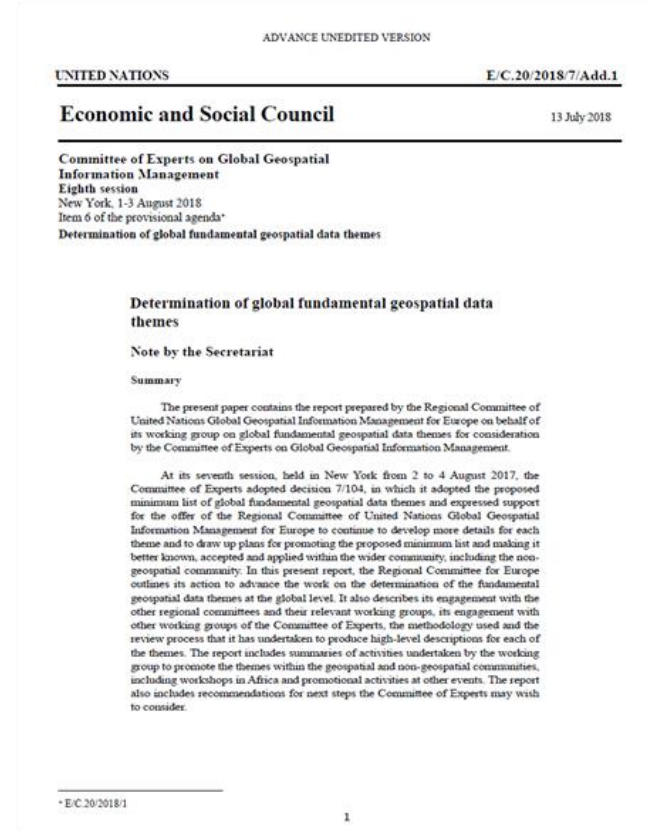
ADVANCE UNEDITED VERSION

UNITED NATIONS

E/C.20/2018/7/Add.1

# Economic and Social Council

13 July 2018

**Committee of Experts on Global Geospatial Information Management**
**Eighth session**
New York, 1-3 August 2018
Item 6 of the provisional agenda*
**Determination of global fundamental geospatial data themes**

**Determination of global fundamental geospatial data themes**

**Note by the Secretariat**

**Summary**

The present paper contains the report prepared by the Regional Committee of United Nations Global Geospatial Information Management for Europe on behalf of its working group on global fundamental geospatial data themes for consideration by the Committee of Experts on Global Geospatial Information Management.

At its seventh session, held in New York from 2 to 4 August 2017, the Committee of Experts adopted decision 7/104, in which it adopted the proposed minimum list of global fundamental geospatial data themes and expressed support for the offer of the Regional Committee of United Nations Global Geospatial Information Management for Europe to continue to develop more details for each theme and to draw up plans for promoting the proposed minimum list and making it better known, accepted and applied within the wider community, including the non-geospatial community. In this present report, the Regional Committee for Europe outlines its action to advance the work on the determination of the fundamental geospatial data themes at the global level. It also describes its engagement with the other regional committees and their relevant working groups, its engagement with other working groups of the Committee of Experts, the methodology used and the review process that it has undertaken to produce high-level descriptions for each of the themes. The report includes summaries of activities undertaken by the working group to promote the themes within the geospatial and non-geospatial communities, including workshops in Africa and promotional activities at other events. The report also includes recommendations for next steps the Committee of Experts may wish to consider.

* E/C.20/2018/1

1